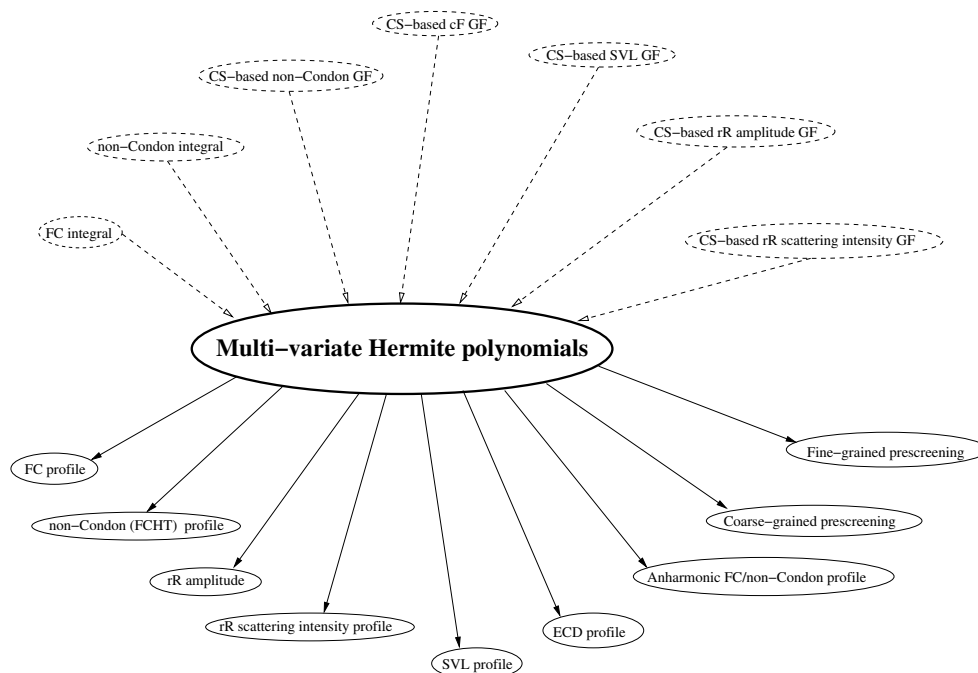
CS−based cF GF

CS−based SVL GF

CS−based non−Condon GF

CS−based rR amplitude GF

non−Condon integral

FC integral

CS−based rR scattering intensity GF

Multi−variate Hermite polynomials

FC profile

Fine−grained prescreening

non−Condon (FCHT) profile

Coarse−grained prescreening

rR amplitude

Anharmonic FC/non−Condon profile

rR scattering intensity profile

ECD profile

SVL profile